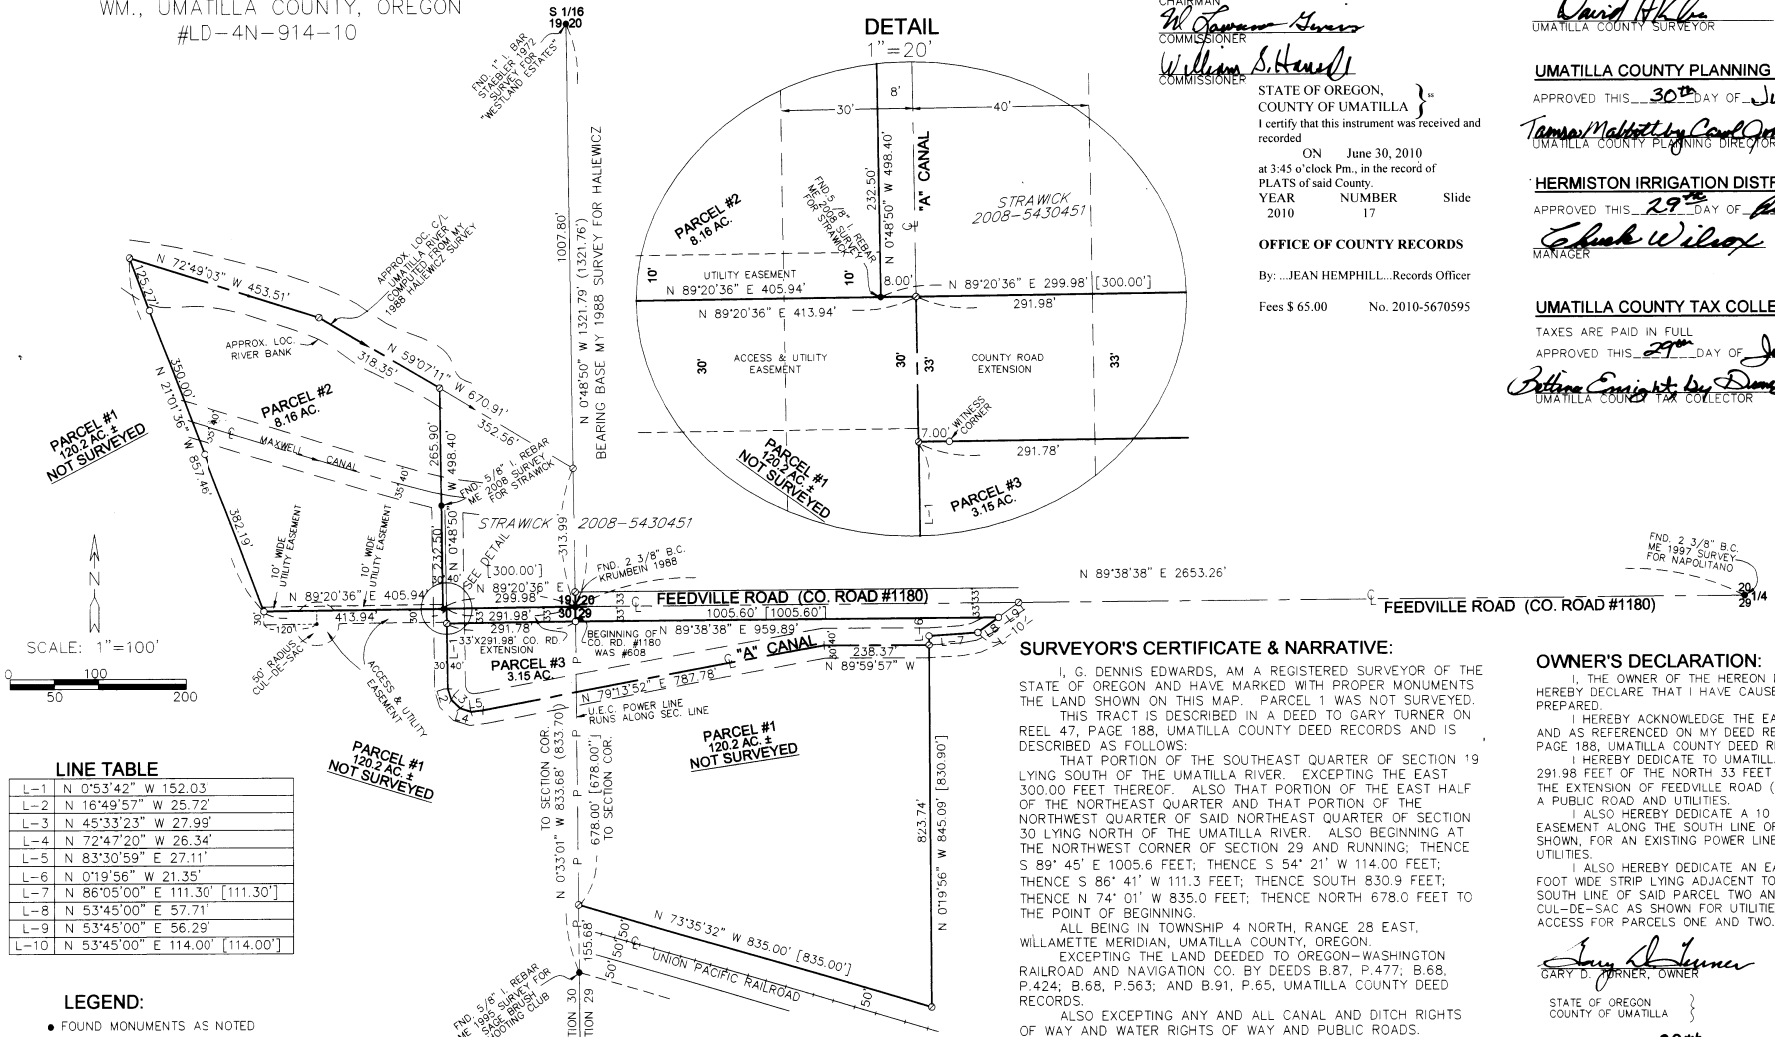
WM., UMATILLA COUNTY, OREGON
#LD-4N-914-10

S 1/16
19 20

FND. 1" I. BAR STAEBLER 1972 SURVEY FOR "WESTLAND ESTATES"

DETAIL
1"=20'

CHAIRMAN
W Lawson Givens
COMMISSIONER
William S. Hansell
COMMISSIONER

STATE OF OREGON, COUNTY OF UMATILLA } ss
I certify that this instrument was received and recorded
ON June 30, 2010
at 3:45 o'clock Pm., in the record of PLATS of said County.
YEAR NUMBER Slide
2010 17

OFFICE OF COUNTY RECORDS

By: ...JEAN HEMPHILL...Records Officer

Fees $ 65.00 No. 2010-5670595

David H.K.
UMATILLA COUNTY SURVEYOR

UMATILLA COUNTY PLANNING
APPROVED THIS 30th DAY OF J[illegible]
Tamara Mabbott by Carol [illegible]
UMATILLA COUNTY PLANNING DIRECTOR

HERMISTON IRRIGATION DISTR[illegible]
APPROVED THIS 29th DAY OF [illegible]
Chuck Wilcox
MANAGER

UMATILLA COUNTY TAX COLLE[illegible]
TAXES ARE PAID IN FULL
APPROVED THIS 29th DAY OF J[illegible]
Bettina Enright by Dong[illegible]
UMATILLA COUNTY TAX COLLECTOR

30' 8' 40'
PARCEL #2 8.16 AC.
FND. 5/8" I. REBAR ME 2008 SURVEY FOR STRAWICK
232.50'
N 0°48'50" W 498.40'
"A" CANAL
STRAWICK 2008-5430451
10' UTILITY EASEMENT 10'
N 89°20'36" E 405.94'
8.00'
N 89°20'36" E 299.98' [300.00']
N 89°20'36" E 413.94'
291.98'
30' ACCESS & UTILITY EASEMENT
30' 33' COUNTY ROAD EXTENSION 33'
7.00' WITNESS CORNER
291.78'
PARCEL #1 120.2 AC.± NOT SURVEYED
PARCEL #3 3.15 AC.
L-1

1007.80'
N 0°48'50" W 1321.79' (1321.76')
BEARING BASE MY 1988 SURVEY FOR HALIEWICZ

N 72°49'03" W 453.51'
125.27'
APPROX. LOC. C/L UMATILLA RIVER AS COMPUTED FROM MY 1988 HALIEWICZ SURVEY
APPROX. LOC. RIVER BANK
N 59°07'11" W 670.91'
318.35'
352.56'
350.00'
N 21°01'36" W 857.46'
PARCEL #1 120.2 AC.± NOT SURVEYED
PARCEL #2 8.16 AC.
MAXWELL CANAL
40' 35'
265.90'
N 0°48'50" W 498.40'
FND. 5/8" I. REBAR ME 2008 SURVEY FOR STRAWICK
382.19'
10' WIDE UTILITY EASEMENT
10' WIDE UTILITY EASEMENT
40' 35'
232.50'
STRAWICK 2008-5430451
313.99'
SEE DETAIL
[300.00']
N 89°20'36" E 299.98'
FND. 2 3/8" B.C. KRUMBEIN 1988
19 20
30 29
N 89°20'36" E 405.94'
413.94'
120'
30'
291.98'
291.78'
33'X291.98' CO. RD EXTENSION
33' 33'
FEEDVILLE ROAD (CO. ROAD #1180)
1005.60' [1005.60']
BEGINNING OF CO. RD. #1180 WAS #608
N 89°38'38" E 959.89'
"A" CANAL
238.37'
N 89°59'57" W
N 89°38'38" E 2653.26'
FEEDVILLE ROAD (CO. ROAD #1180)
FND. 2 3/8" B.C. ME 1997 SURVEY FOR NAPOLITANO
20 1/4
29
L-6 L-7 L-8 L-9 L-10
33' 33'
30' 40'
PARCEL #3 3.15 AC.
N 79°13'52" E 787.78'
U.E.C. POWER LINE RUNS ALONG SEC. LINE
50' RADIUS CUL-DE-SAC
ACCESS & UTILITY EASEMENT
L-2 L-3 L-4 L-5
PARCEL #1 120.2 AC.± NOT SURVEYED
PARCEL #1 120.2 AC.± NOT SURVEYED
TO SECTION COR.
N 0°33'01" W 833.68' (833.70')
678.00' [678.00']
TO SECTION COR.
823.74'
N 0°19'56" W 845.09' [830.90']
155.68'
50' 50'
N 73°35'32" W 835.00' [835.00']
UNION PACIFIC RAILROAD
50'
FND. 5/8" I. REBAR ME 1995 SURVEY FOR SAGE BRUSH SHOOTING CLUB
TION 30
TION 29

SCALE: 1"=100'
0 50 100 200
N

LINE TABLE
| | |
|---|---|
| L-1 | N 0°53'42" W 152.03 |
| L-2 | N 16°49'57" W 25.72' |
| L-3 | N 45°33'23" W 27.99' |
| L-4 | N 72°47'20" W 26.34' |
| L-5 | N 83°30'59" E 27.11' |
| L-6 | N 0°19'56" W 21.35' |
| L-7 | N 86°05'00" E 111.30' [111.30'] |
| L-8 | N 53°45'00" E 57.71' |
| L-9 | N 53°45'00" E 56.29' |
| L-10 | N 53°45'00" E 114.00' [114.00'] |

LEGEND:
● FOUND MONUMENTS AS NOTED

SURVEYOR'S CERTIFICATE & NARRATIVE:
I, G. DENNIS EDWARDS, AM A REGISTERED SURVEYOR OF THE STATE OF OREGON AND HAVE MARKED WITH PROPER MONUMENTS THE LAND SHOWN ON THIS MAP. PARCEL 1 WAS NOT SURVEYED.
THIS TRACT IS DESCRIBED IN A DEED TO GARY TURNER ON REEL 47, PAGE 188, UMATILLA COUNTY DEED RECORDS AND IS DESCRIBED AS FOLLOWS:
THAT PORTION OF THE SOUTHEAST QUARTER OF SECTION 19 LYING SOUTH OF THE UMATILLA RIVER. EXCEPTING THE EAST 300.00 FEET THEREOF. ALSO THAT PORTION OF THE EAST HALF OF THE NORTHEAST QUARTER AND THAT PORTION OF THE NORTHWEST QUARTER OF SAID NORTHEAST QUARTER OF SECTION 30 LYING NORTH OF THE UMATILLA RIVER. ALSO BEGINNING AT THE NORTHWEST CORNER OF SECTION 29 AND RUNNING; THENCE S 89° 45' E 1005.6 FEET; THENCE S 54° 21' W 114.00 FEET; THENCE S 86° 41' W 111.3 FEET; THENCE SOUTH 830.9 FEET; THENCE N 74° 01' W 835.0 FEET; THENCE NORTH 678.0 FEET TO THE POINT OF BEGINNING.
ALL BEING IN TOWNSHIP 4 NORTH, RANGE 28 EAST, WILLAMETTE MERIDIAN, UMATILLA COUNTY, OREGON.
EXCEPTING THE LAND DEEDED TO OREGON-WASHINGTON RAILROAD AND NAVIGATION CO. BY DEEDS B.87, P.477; B.68, P.424; B.68, P.563; AND B.91, P.65, UMATILLA COUNTY DEED RECORDS.
ALSO EXCEPTING ANY AND ALL CANAL AND DITCH RIGHTS OF WAY AND WATER RIGHTS OF WAY AND PUBLIC ROADS.

OWNER'S DECLARATION:
I, THE OWNER OF THE HEREON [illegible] HEREBY DECLARE THAT I HAVE CAUSE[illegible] PREPARED.
I HEREBY ACKNOWLEDGE THE EA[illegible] AND AS REFERENCED ON MY DEED RE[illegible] PAGE 188, UMATILLA COUNTY DEED R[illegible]
I HEREBY DEDICATE TO UMATILL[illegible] 291.98 FEET OF THE NORTH 33 FEET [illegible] THE EXTENSION OF FEEDVILLE ROAD ([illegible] A PUBLIC ROAD AND UTILITIES.
I ALSO HEREBY DEDICATE A 10 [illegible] EASEMENT ALONG THE SOUTH LINE OF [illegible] SHOWN, FOR AN EXISTING POWER LINE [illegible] UTILITIES.
I ALSO HEREBY DEDICATE AN EA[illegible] FOOT WIDE STRIP LYING ADJACENT TO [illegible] SOUTH LINE OF SAID PARCEL TWO AN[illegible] CUL-DE-SAC AS SHOWN FOR UTILITIE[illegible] ACCESS FOR PARCELS ONE AND TWO.

Gary D Turner
GARY D. TURNER, OWNER

STATE OF OREGON }
COUNTY OF UMATILLA }